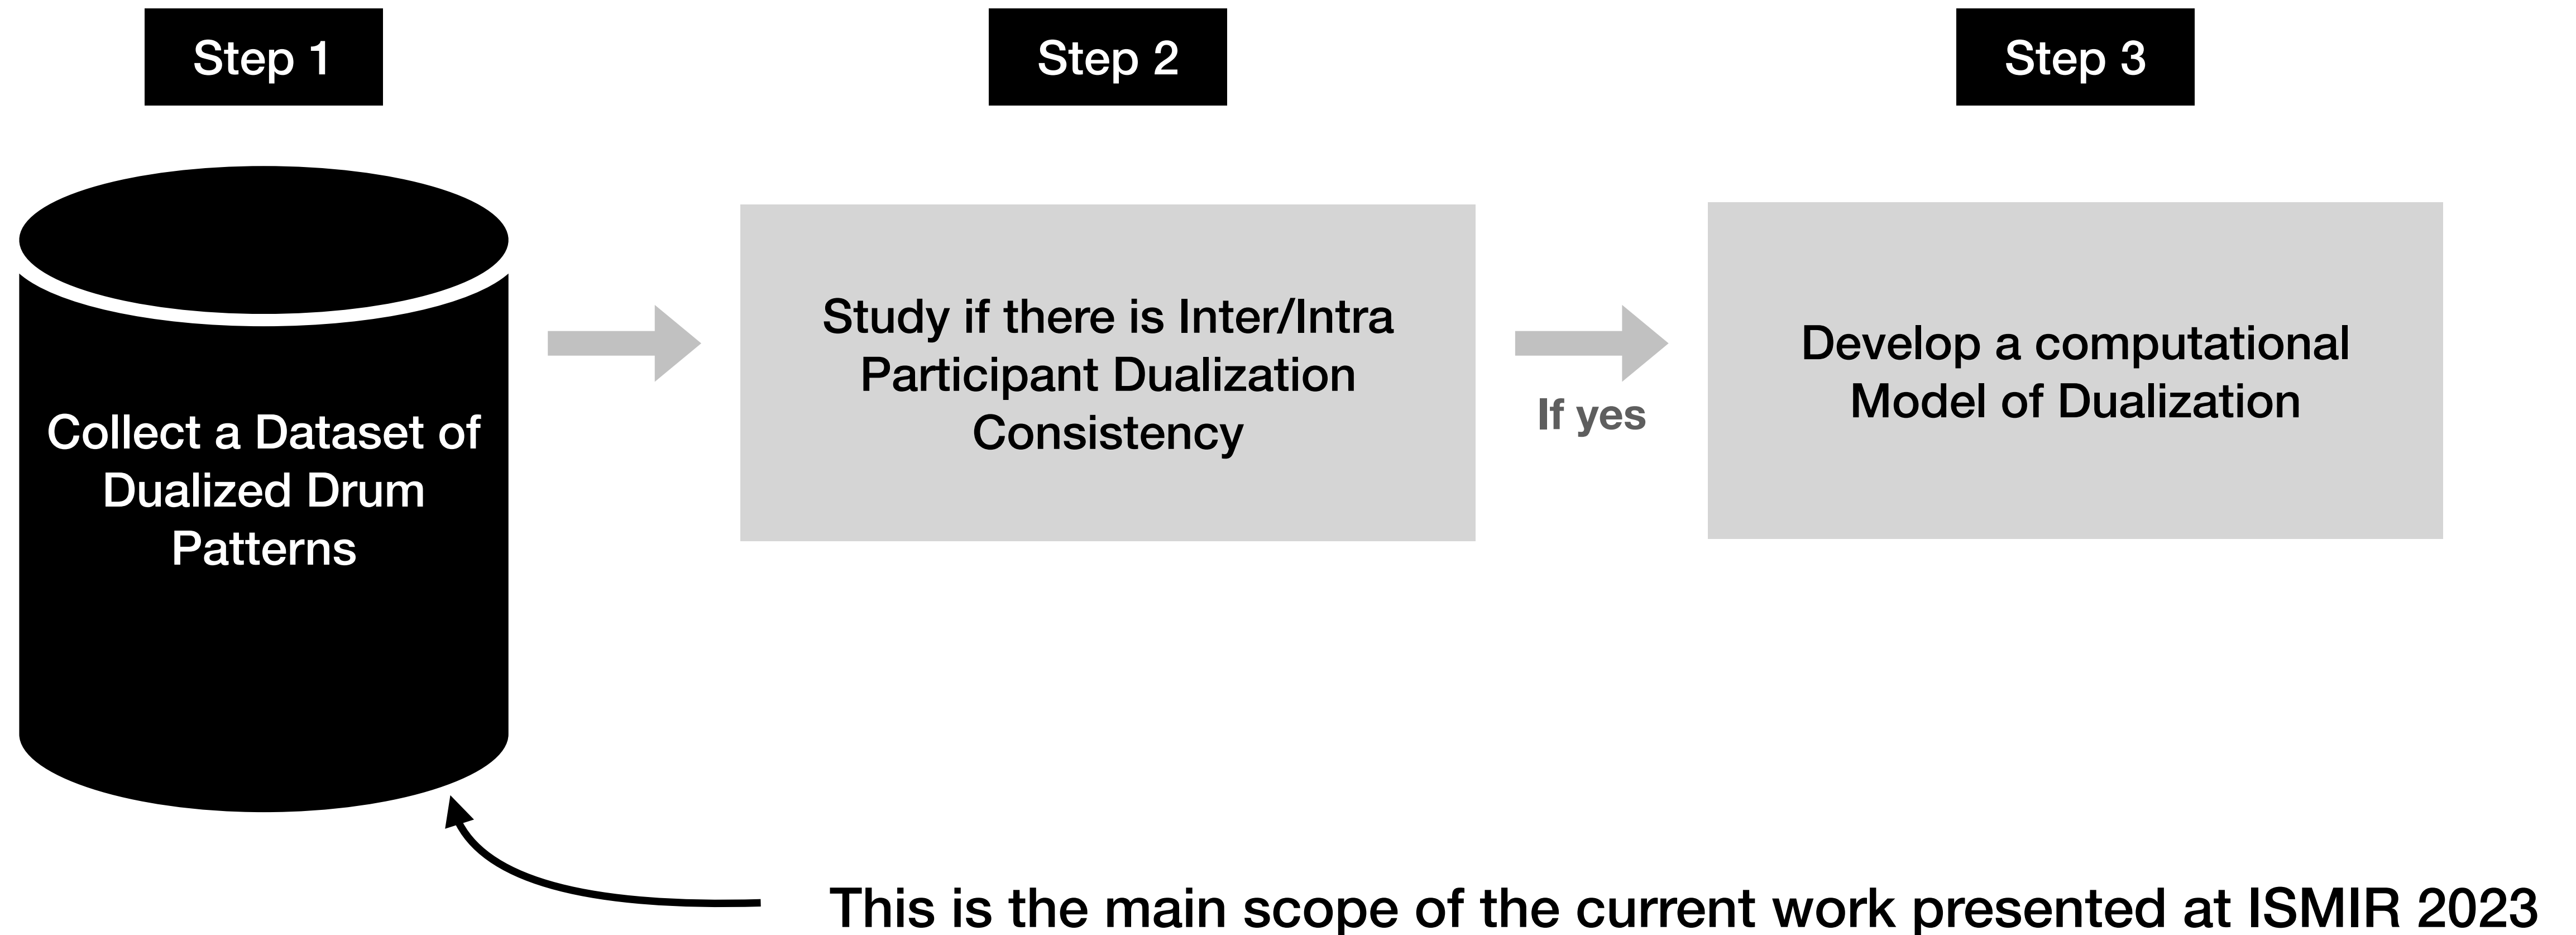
Step 1

Collect a Dataset of Dualized Drum Patterns

Step 2

Study if there is Inter/Intra Participant Dualization Consistency

If yes

Step 3

Develop a computational Model of Dualization

This is the main scope of the current work presented at ISMIR 2023